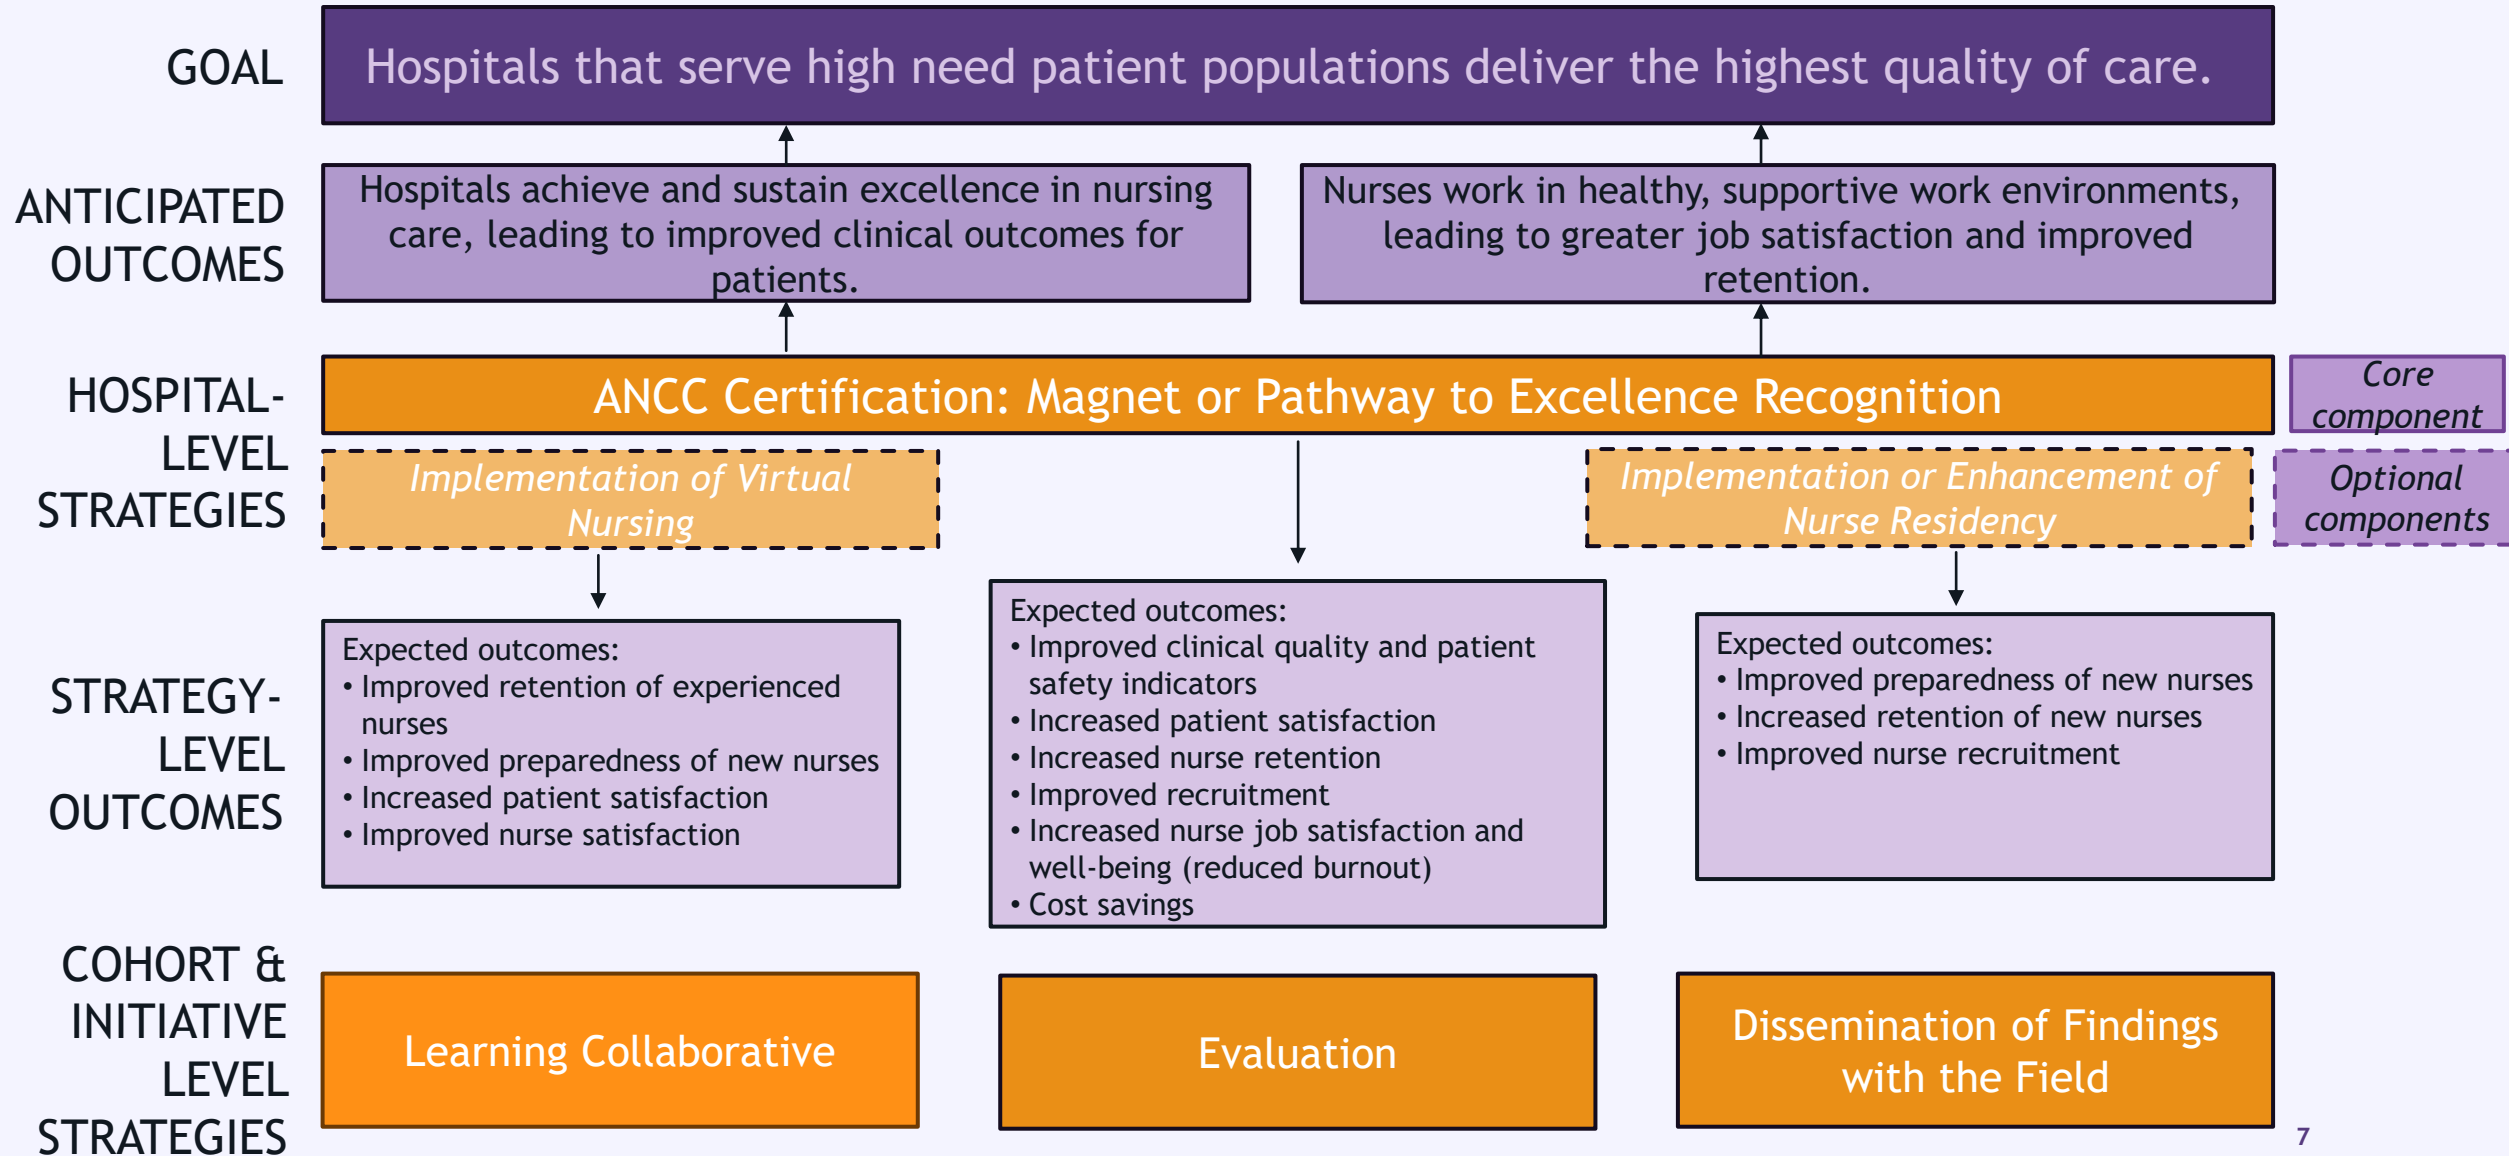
GOAL

Hospitals that serve high need patient populations deliver the highest quality of care.

ANTICIPATED OUTCOMES

Hospitals achieve and sustain excellence in nursing care, leading to improved clinical outcomes for patients.

Nurses work in healthy, supportive work environments, leading to greater job satisfaction and improved retention.

HOSPITAL-LEVEL STRATEGIES

ANCC Certification: Magnet or Pathway to Excellence Recognition

Core component

Implementation of Virtual Nursing

Implementation or Enhancement of Nurse Residency

Optional components

STRATEGY-LEVEL OUTCOMES

Expected outcomes:
• Improved retention of experienced nurses
• Improved preparedness of new nurses
• Increased patient satisfaction
• Improved nurse satisfaction

Expected outcomes:
• Improved clinical quality and patient safety indicators
• Increased patient satisfaction
• Increased nurse retention
• Improved recruitment
• Increased nurse job satisfaction and well-being (reduced burnout)
• Cost savings

Expected outcomes:
• Improved preparedness of new nurses
• Increased retention of new nurses
• Improved nurse recruitment

COHORT & INITIATIVE LEVEL STRATEGIES

Learning Collaborative

Evaluation

Dissemination of Findings with the Field

7